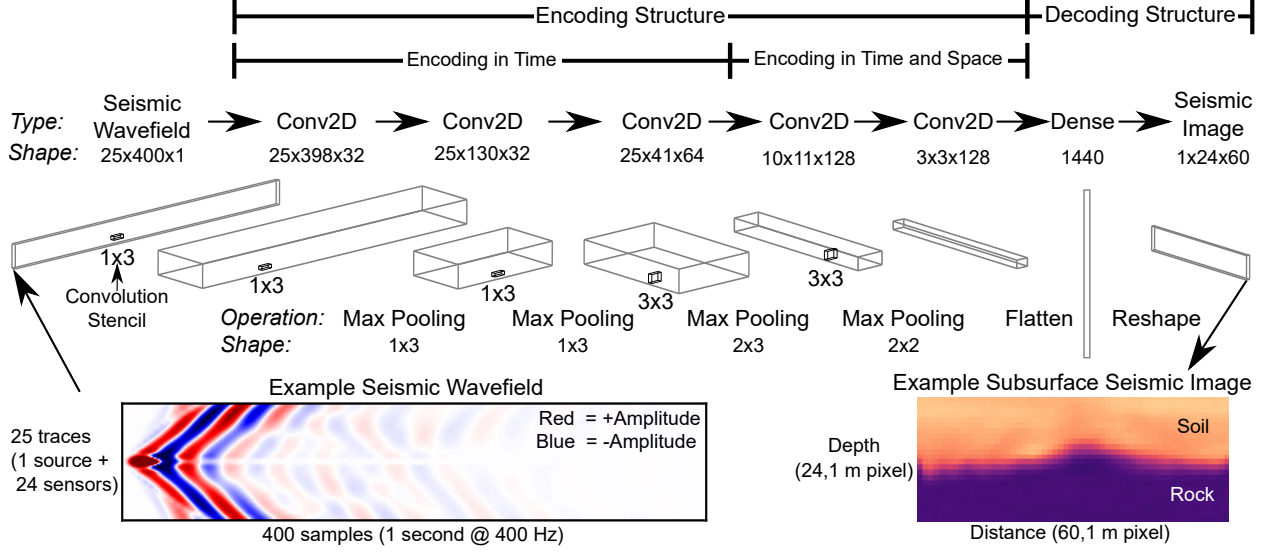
Encoding Structure

Decoding Structure

Encoding in Time

Encoding in Time and Space

Type: Seismic Wavefield → Conv2D → Conv2D → Conv2D → Conv2D → Conv2D → Dense → Seismic Image

Shape: 25x400x1 25x398x32 25x130x32 25x41x64 10x11x128 3x3x128 1440 1x24x60

1x3

Convolution Stencil

1x3

1x3

3x3

3x3

Operation: Max Pooling Max Pooling Max Pooling Max Pooling Flatten Reshape

Shape: 1x3 1x3 2x3 2x2

Example Seismic Wavefield

25 traces (1 source + 24 sensors)

Red = +Amplitude
Blue = -Amplitude

400 samples (1 second @ 400 Hz)

Example Subsurface Seismic Image

Depth (24,1 m pixel)

Soil

Rock

Distance (60,1 m pixel)